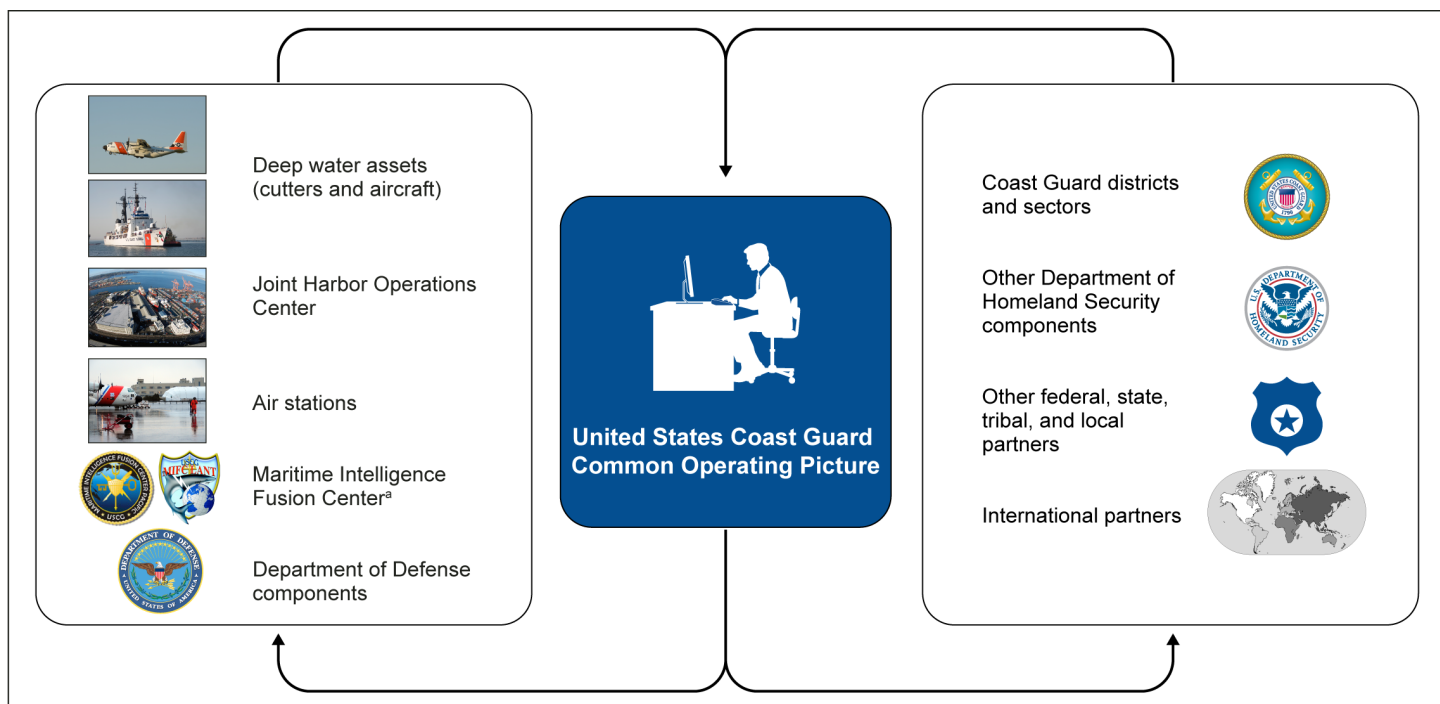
Deep water assets (cutters and aircraft)

Joint Harbor Operations Center

Air stations

MARITIME INTELLIGENCE FUSION CENTER PACIFIC USCG

USCG MIFCLANT

Maritime Intelligence Fusion Center$^a$

DEPARTMENT OF DEFENSE UNITED STATES OF AMERICA

Department of Defense components

United States Coast Guard Common Operating Picture

Coast Guard districts and sectors

UNITED STATES COAST GUARD 1790

Other Department of Homeland Security components

U.S. DEPARTMENT OF HOMELAND SECURITY

Other federal, state, tribal, and local partners

International partners